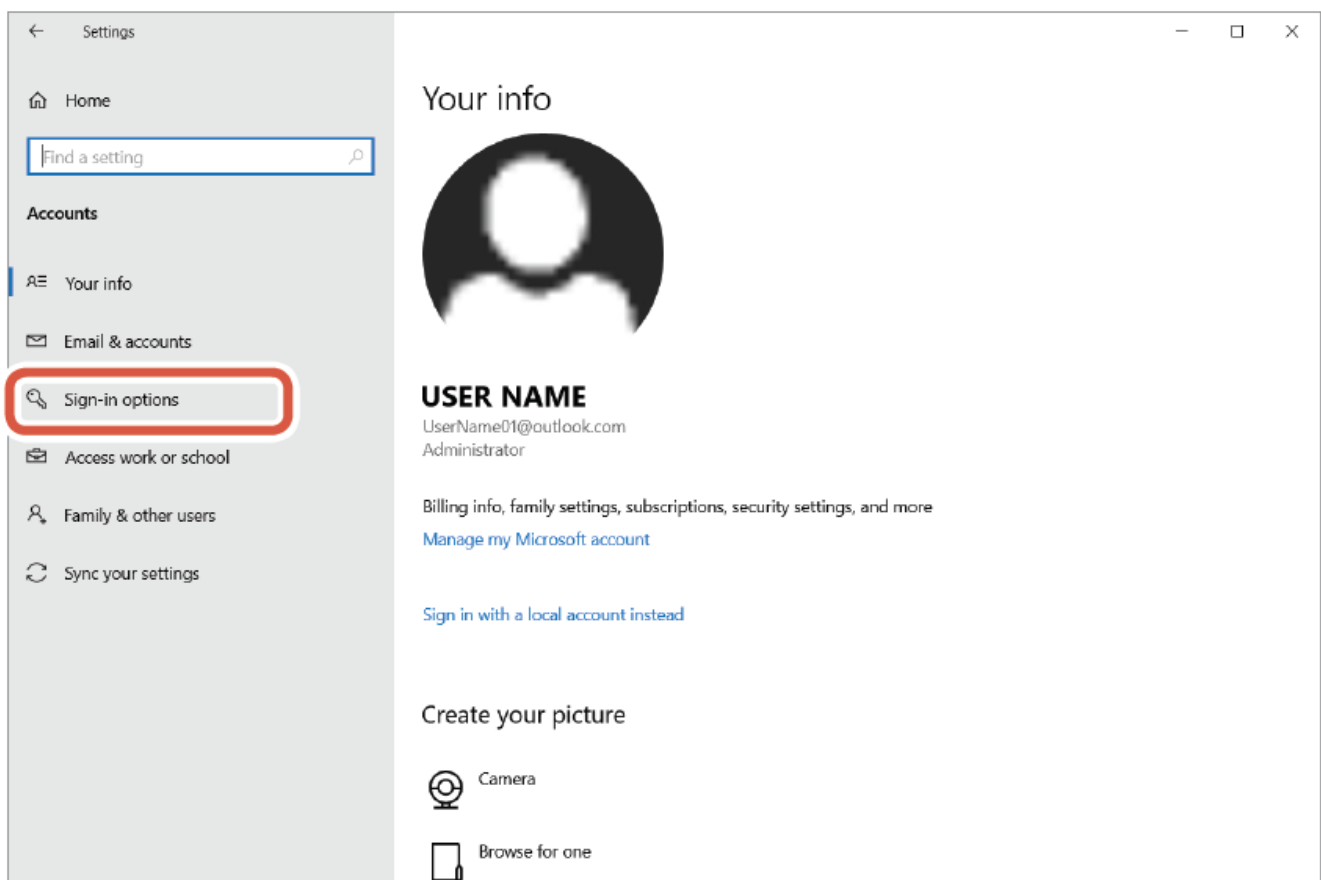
Settings

Home

Find a setting

Accounts

Your info

Email & accounts

Sign-in options

Access work or school

Family & other users

Sync your settings

Your info

USER NAME
UserName01@outlook.com
Administrator

Billing info, family settings, subscriptions, security settings, and more
Manage my Microsoft account

Sign in with a local account instead

Create your picture

Camera

Browse for one